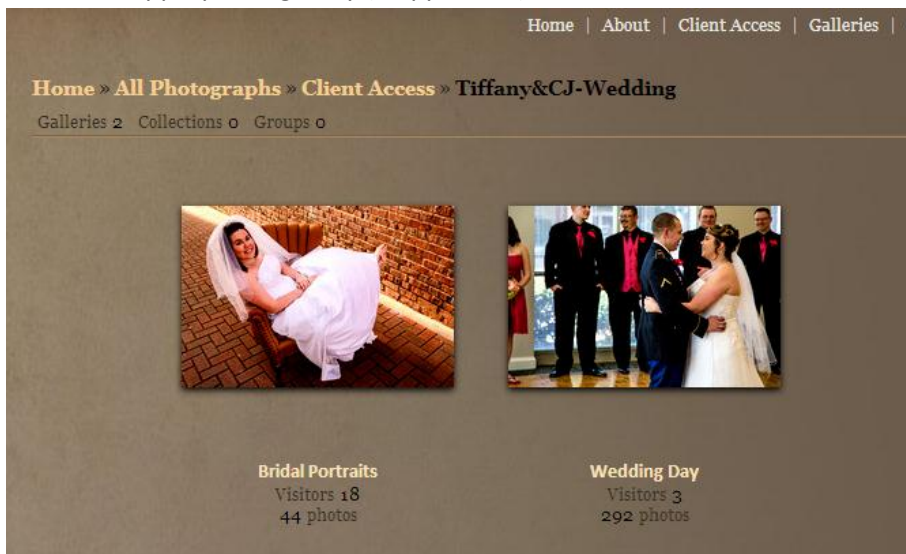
Home | About | Client Access | Galleries |

Home » All Photographs » Client Access » Tiffany&CJ-Wedding

Galleries 2 Collections 0 Groups 0

Bridal Portraits
Visitors 18
44 photos

Wedding Day
Visitors 3
292 photos